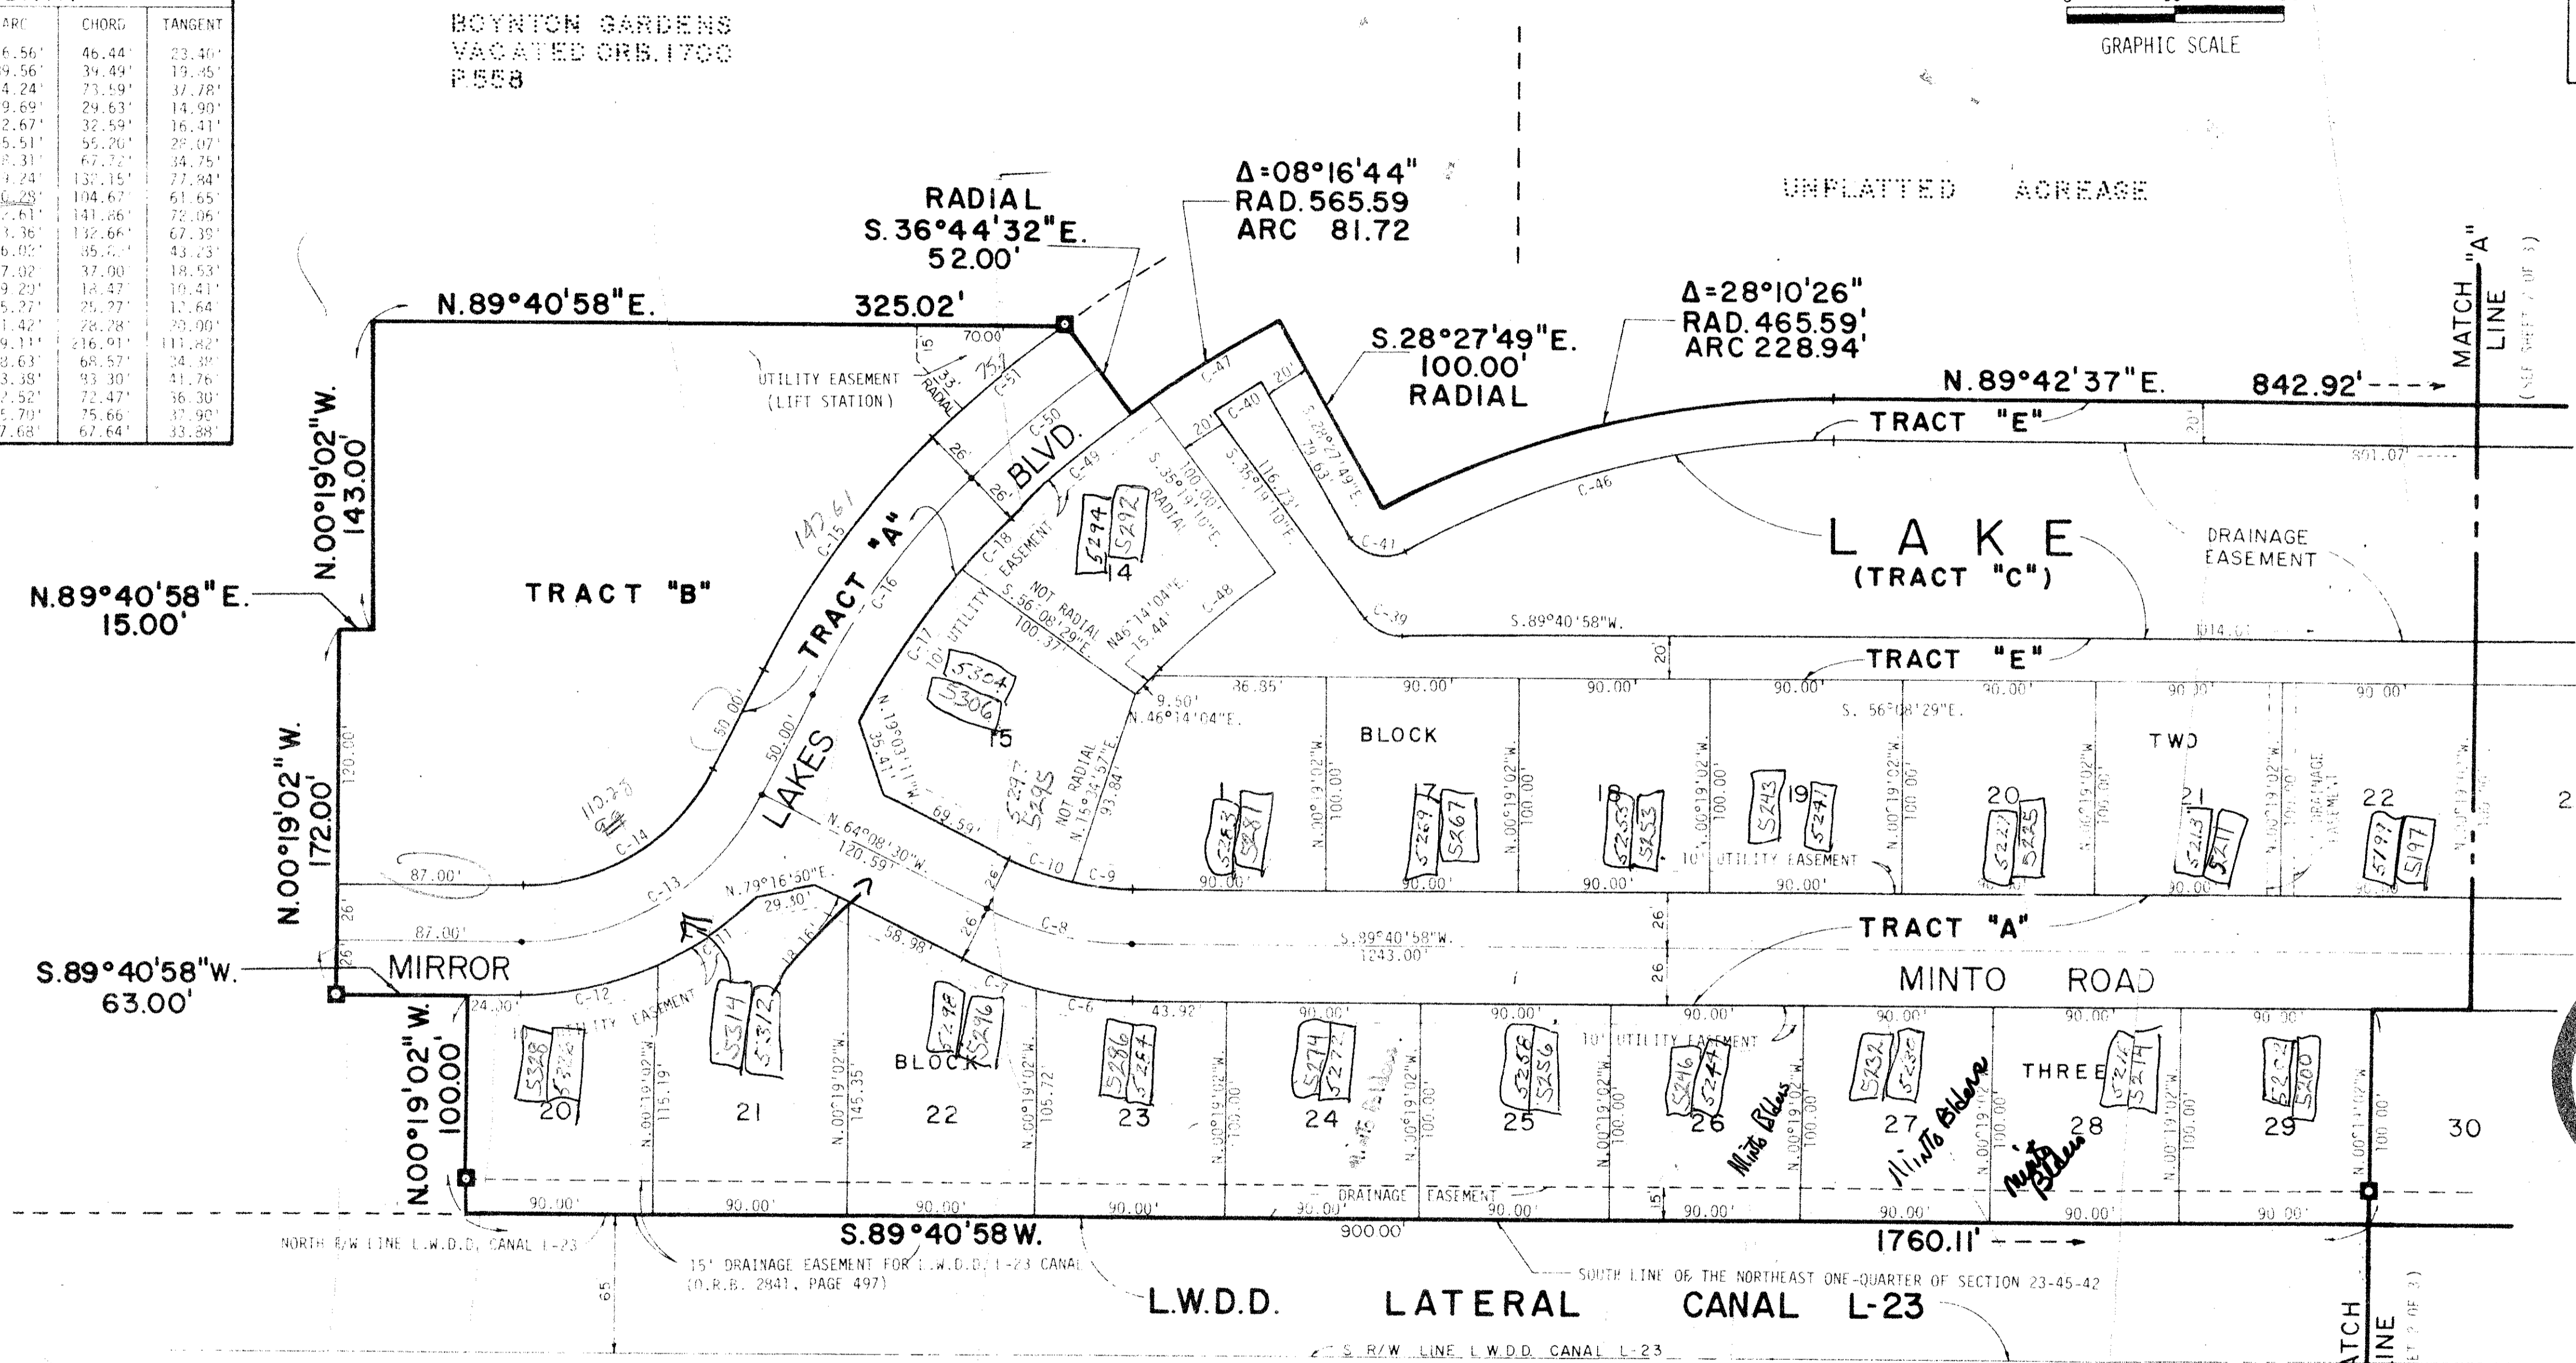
| ARC | CHORD | TANGENT |
|---|---|---|
| 6.56' | 46.44' | 23.40' |
| 9.56' | 39.49' | 19.45' |
| 4.24' | 73.59' | 37.78' |
| 9.69' | 29.63' | 14.90' |
| 2.67' | 32.59' | 16.41' |
| 5.51' | 55.20' | 28.07' |
| 8.31' | 67.72' | 34.75' |
| 9.24' | 132.15' | 77.84' |
| 0.28' | 104.67' | 61.65' |
| 2.61' | 141.86' | 72.06' |
| 3.36' | 132.66' | 67.39' |
| 6.02' | 85.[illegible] | 43.23' |
| 7.02' | 37.00' | 18.53' |
| 9.20' | 18.47' | 10.41' |
| 5.27' | 25.27' | 12.64' |
| 1.42' | 28.28' | 20.00' |
| 9.11' | 216.91' | 111.82' |
| 8.63' | 68.57' | 34.39' |
| 3.38' | 83.30' | 41.76' |
| 2.52' | 72.47' | 36.30' |
| 5.70' | 75.66' | 37.90' |
| 7.68' | 67.64' | 33.88' |

BOYNTON GARDENS
VACATED ORB.1700
P.558

GRAPHIC SCALE

UNPLATTED ACREAGE

RADIAL
S.36°44'32"E.
52.00'

$\Delta$=08°16'44"
RAD.565.59
ARC 81.72

$\Delta$=28°10'26"
RAD.465.59'
ARC 228.94'

N.89°40'58"E. 325.02'

S.28°27'49"E.
100.00'
RADIAL

N.89°42'37"E. 842.92'

MATCH "A" LINE

UTILITY EASEMENT (LIFT STATION)

TRACT "E"

LAKE (TRACT "C")

DRAINAGE EASEMENT

N.00°19'02"W. 143.00'

N.89°40'58"E. 15.00'

TRACT "B"

TRACT "A"

BLVD.

LAKES

MIRROR

N.00°19'02"W. 172.00'

S.89°40'58"W. 63.00'

N.00°19'02"W. 100.00'

TRACT "E"

BLOCK TWO

14 15 17 18 19 20 21 22

10' UTILITY EASEMENT

TRACT "A"

MINTO ROAD

S.89°40'58"W. 1243.00'

BLOCK THREE

20 21 22 23 24 25 26 27 28 29 30

Minto Bldrs

Minto Bldrs

Minto Bldrs

DRAINAGE EASEMENT

S.89°40'58 W. 1760.11'

NORTH R/W LINE L.W.D.D. CANAL L-23

15' DRAINAGE EASEMENT FOR L.W.D.D. L-23 CANAL (O.R.B. 2841, PAGE 497)

SOUTH LINE OF THE NORTHEAST ONE-QUARTER OF SECTION 23-45-42

L.W.D.D. LATERAL CANAL L-23

S. R/W LINE L.W.D.D. CANAL L-23

MATCH LINE